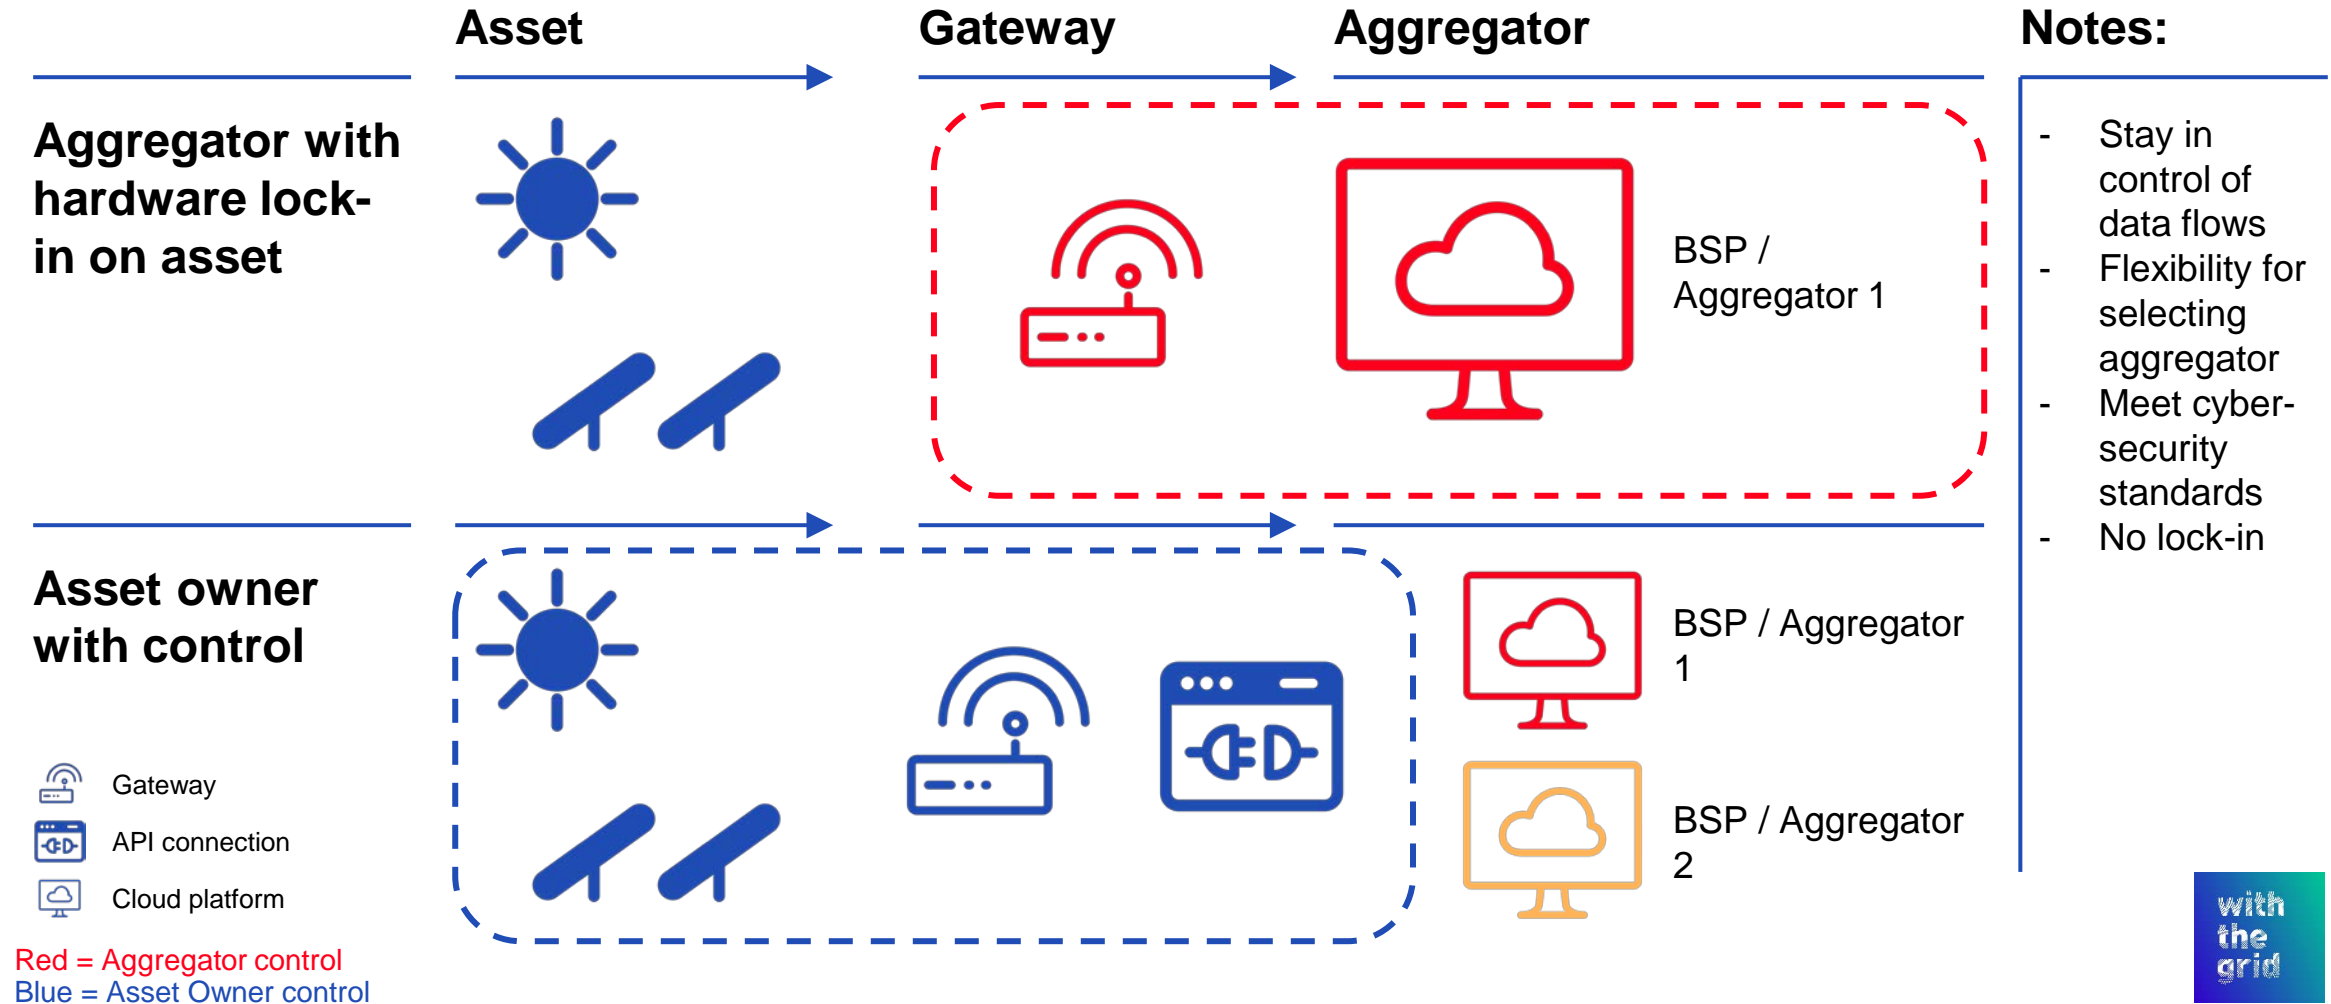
Asset

Gateway

Aggregator

Notes:

Aggregator with hardware lock-in on asset

BSP / Aggregator 1

Asset owner with control

BSP / Aggregator 1

BSP / Aggregator 2

- Stay in control of data flows
- Flexibility for selecting aggregator
- Meet cyber-security standards
- No lock-in

Gateway

API connection

Cloud platform

Red = Aggregator control
Blue = Asset Owner control

with the grid